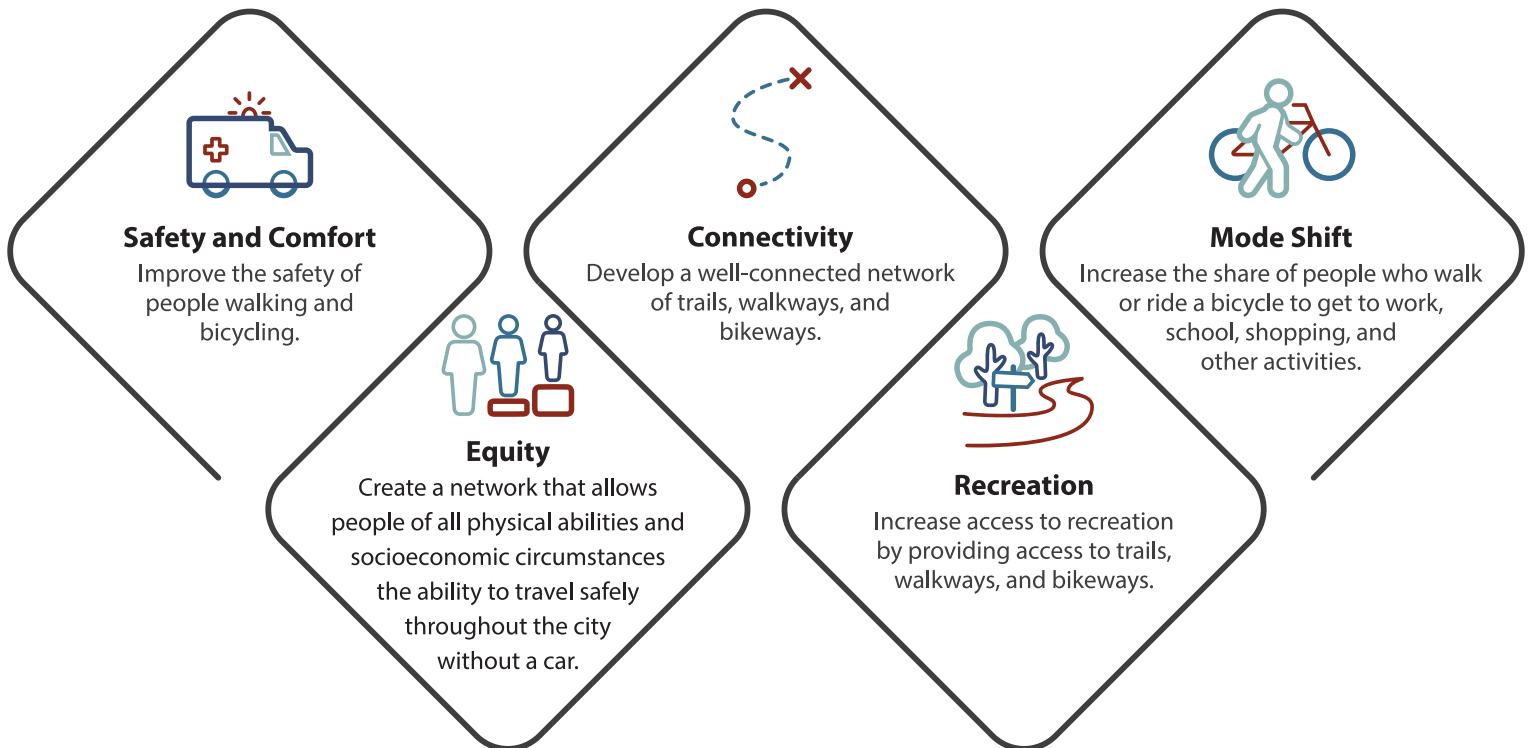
Safety and Comfort
Improve the safety of people walking and bicycling.

Equity
Create a network that allows people of all physical abilities and socioeconomic circumstances the ability to travel safely throughout the city without a car.

Connectivity
Develop a well-connected network of trails, walkways, and bikeways.

Recreation
Increase access to recreation by providing access to trails, walkways, and bikeways.

Mode Shift
Increase the share of people who walk or ride a bicycle to get to work, school, shopping, and other activities.